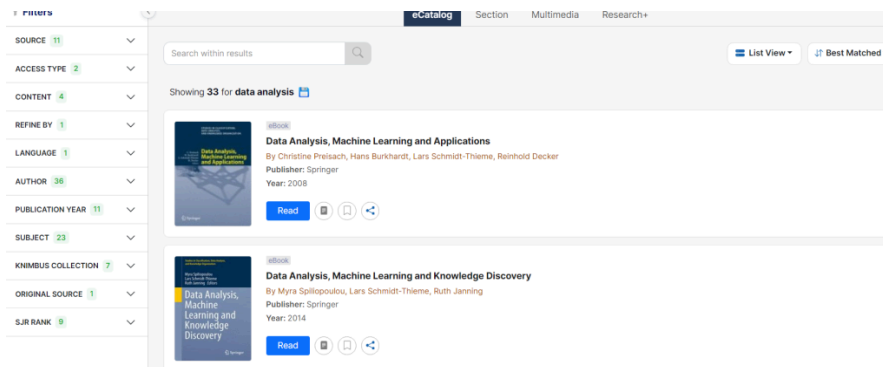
Filters

SOURCE 11
ACCESS TYPE 2
CONTENT 4
REFINE BY 1
LANGUAGE 1
AUTHOR 36
PUBLICATION YEAR 11
SUBJECT 23
KNIMBUS COLLECTION 7
ORIGINAL SOURCE 1
SJR RANK 9

eCatalog Section Multimedia Research+

Search within results

List View Best Matched

Showing 33 for data analysis

eBook
Data Analysis, Machine Learning and Applications
By Christine Preisach, Hans Burkhardt, Lars Schmidt-Thieme, Reinhold Decker
Publisher: Springer
Year: 2008
Read

eBook
Data Analysis, Machine Learning and Knowledge Discovery
By Myra Spiliopoulou, Lars Schmidt-Thieme, Ruth Janning
Publisher: Springer
Year: 2014
Read